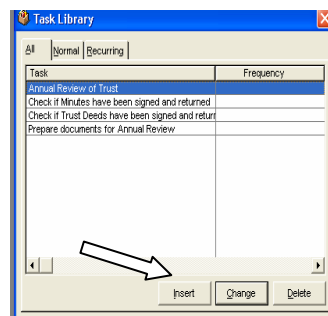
Task Library

All | Normal | Recurring

| Task | Frequency |
|---|---|
| Annual Review of Trust | |
| Check if Minutes have been signed and returned | |
| Check if Trust Deeds have been signed and return | |
| Prepare documents for Annual Review | |

Insert | Change | Delete